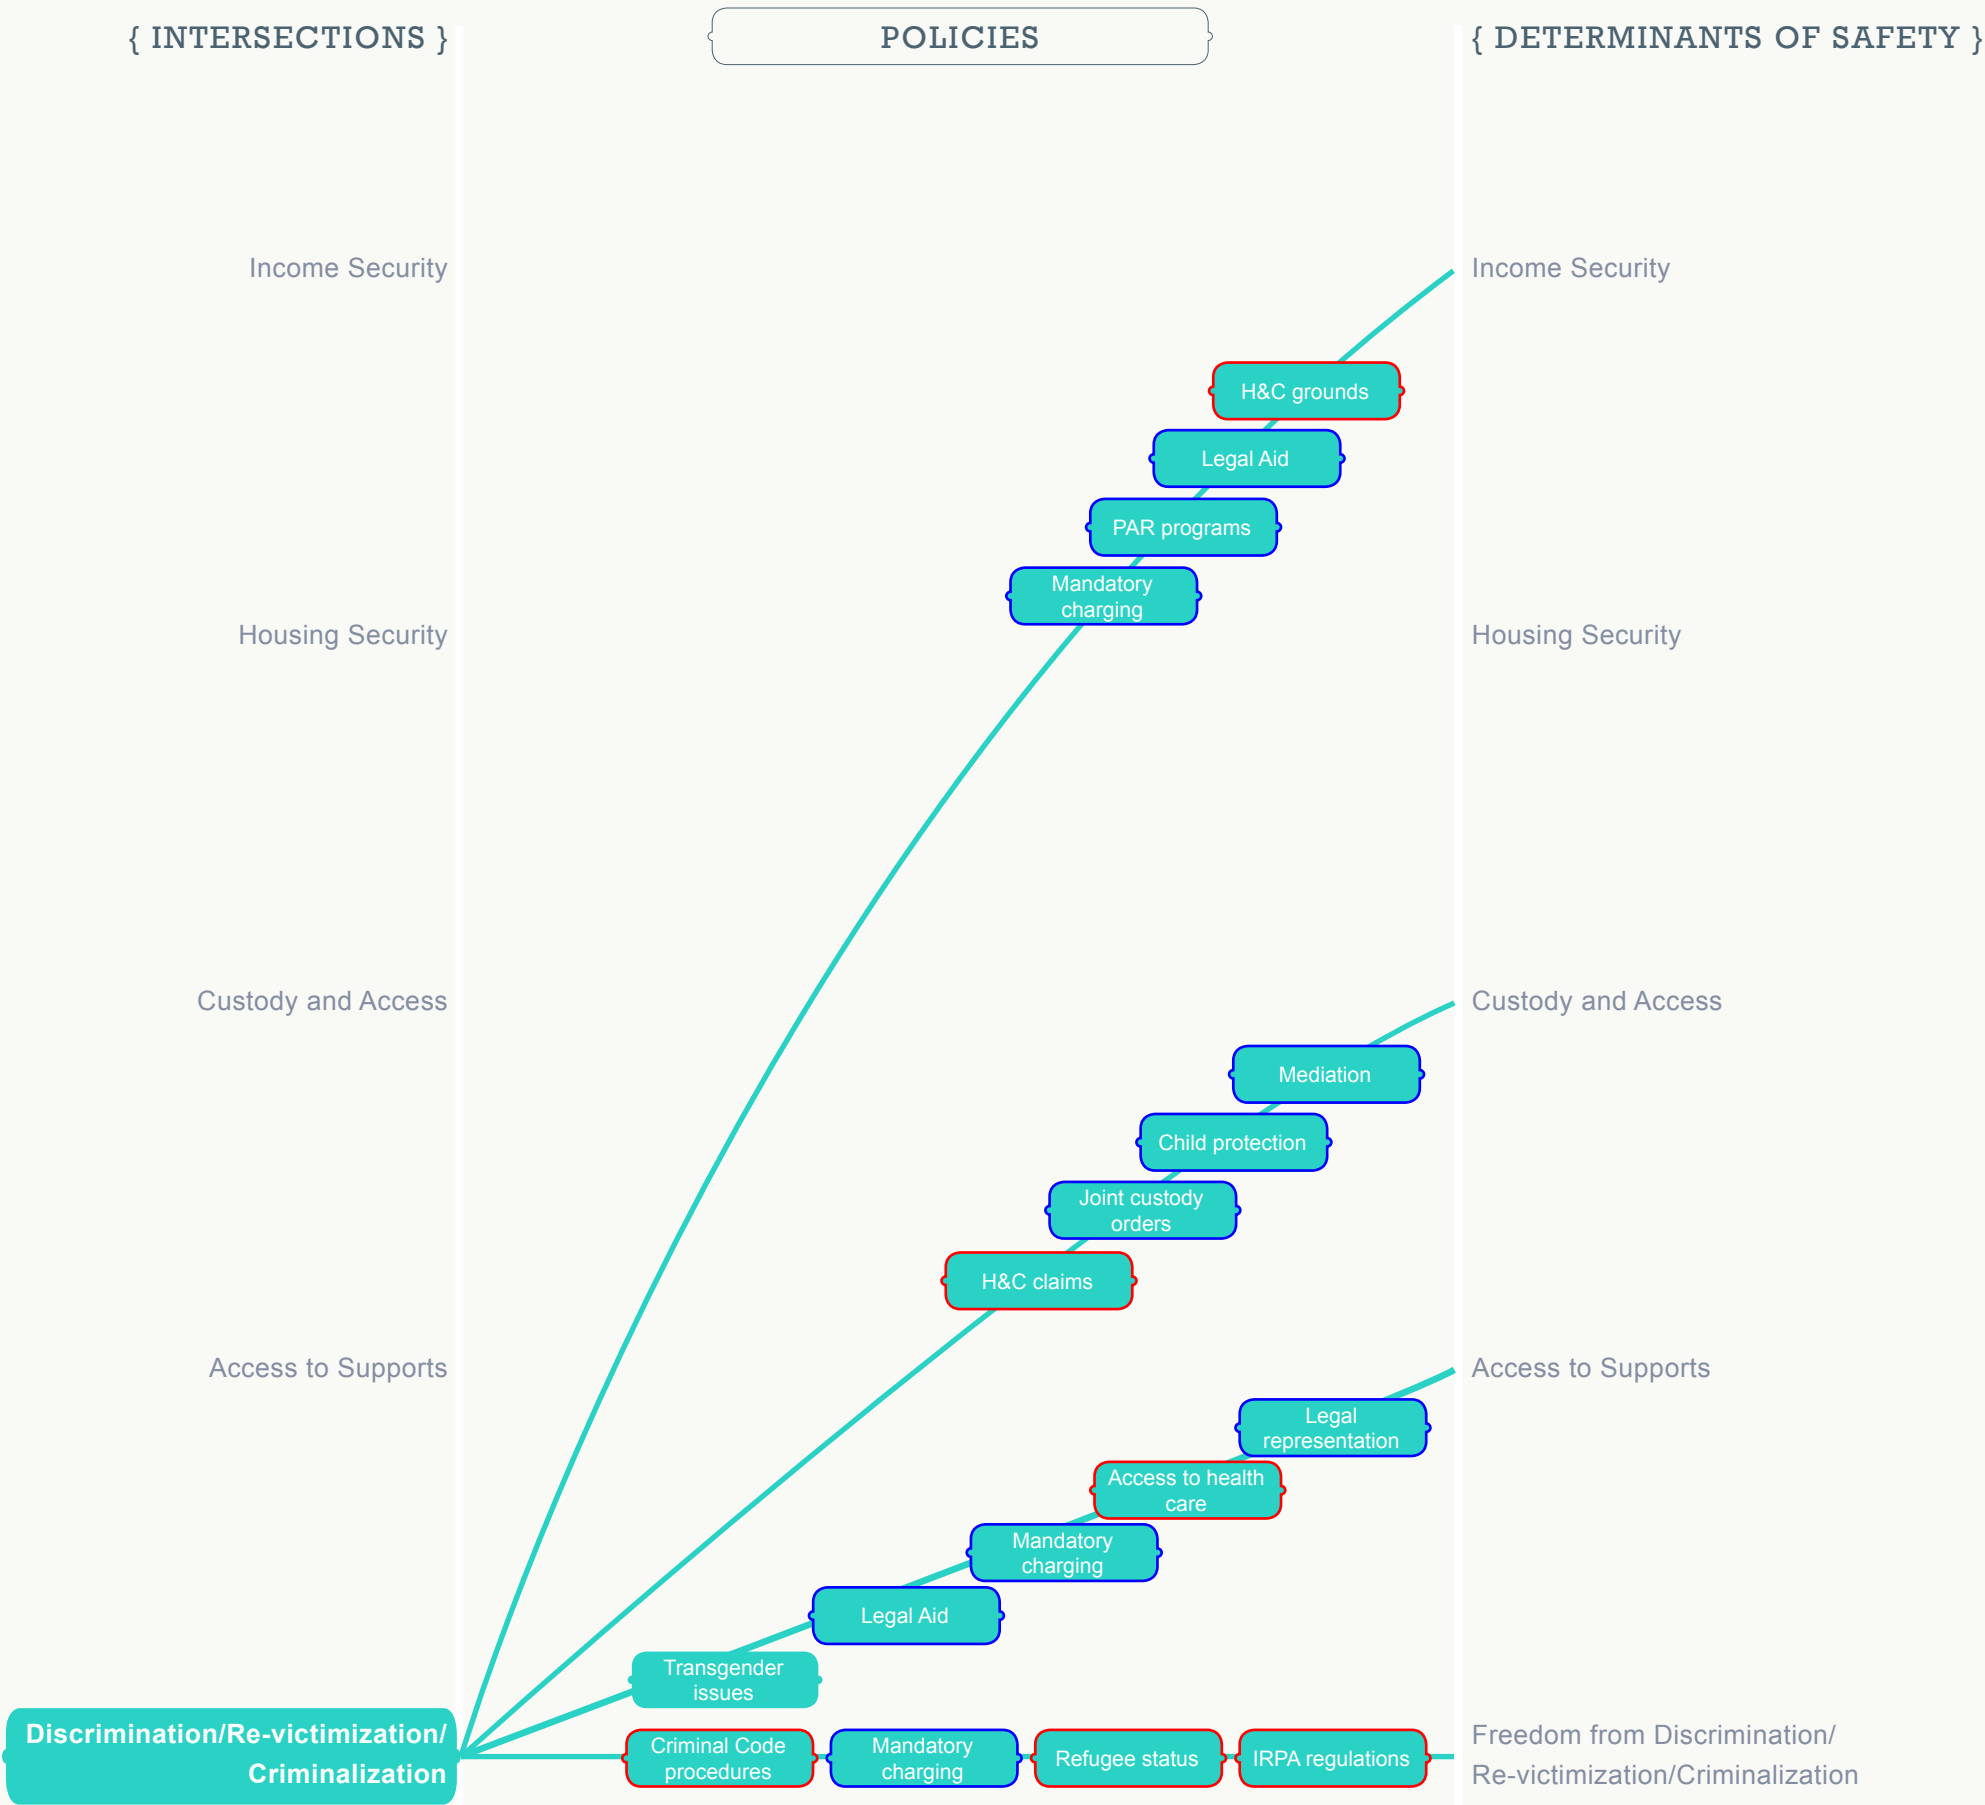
{ INTERSECTIONS }

POLICIES

{ DETERMINANTS OF SAFETY }

Income Security

Income Security

H&C grounds

Legal Aid

PAR programs

Mandatory charging

Housing Security

Housing Security

Custody and Access

Custody and Access

Mediation

Child protection

Joint custody orders

H&C claims

Access to Supports

Access to Supports

Legal representation

Access to health care

Mandatory charging

Legal Aid

Transgender issues

Discrimination/Re-victimization/ Criminalization

Criminal Code procedures

Mandatory charging

Refugee status

IRPA regulations

Freedom from Discrimination/ Re-victimization/Criminalization